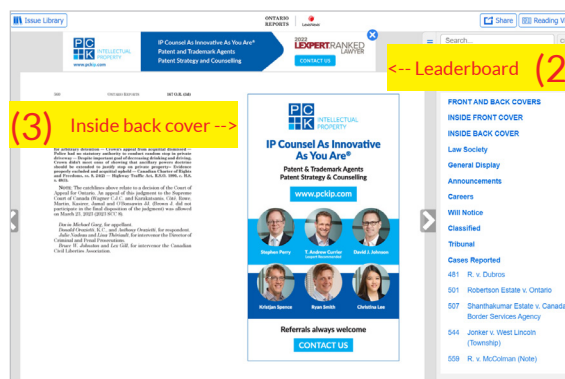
Issue Library

ONTARIO REPORTS LexisNexis

Share Reading V

PCK INTELLECTUAL PROPERTY www.pckip.com

IP Counsel As Innovative As You Are® Patent and Trademark Agents Patent Strategy and Counselling

2022 LEXPERT RANKED LAWYER

CONTACT US

Search

<-- Leaderboard (2

(3) Inside back cover -->

PCK INTELLECTUAL PROPERTY

IP Counsel As Innovative As You Are®

Patent & Trademark Agents
Patent Strategy & Counselling

www.pckip.com

Stephen Perry
T. Andrew Currier
David J. Johnson
Kristjan Spence
Ryan Smith
Christina Lee

Referrals always welcome

CONTACT US

FRONT AND BACK COVERS
INSIDE FRONT COVER
INSIDE BACK COVER
Law Society
General Display
Announcements
Careers
Will Notice
Classified
Tribunal
Cases Reported
481 R. v. Dubros
501 Robertson Estate v. Ontario
507 Shanthakumar Estate v. Canada Border Services Agency
544 Jonker v. West Lincoln (Township)
559 R. v. McColman (Note)